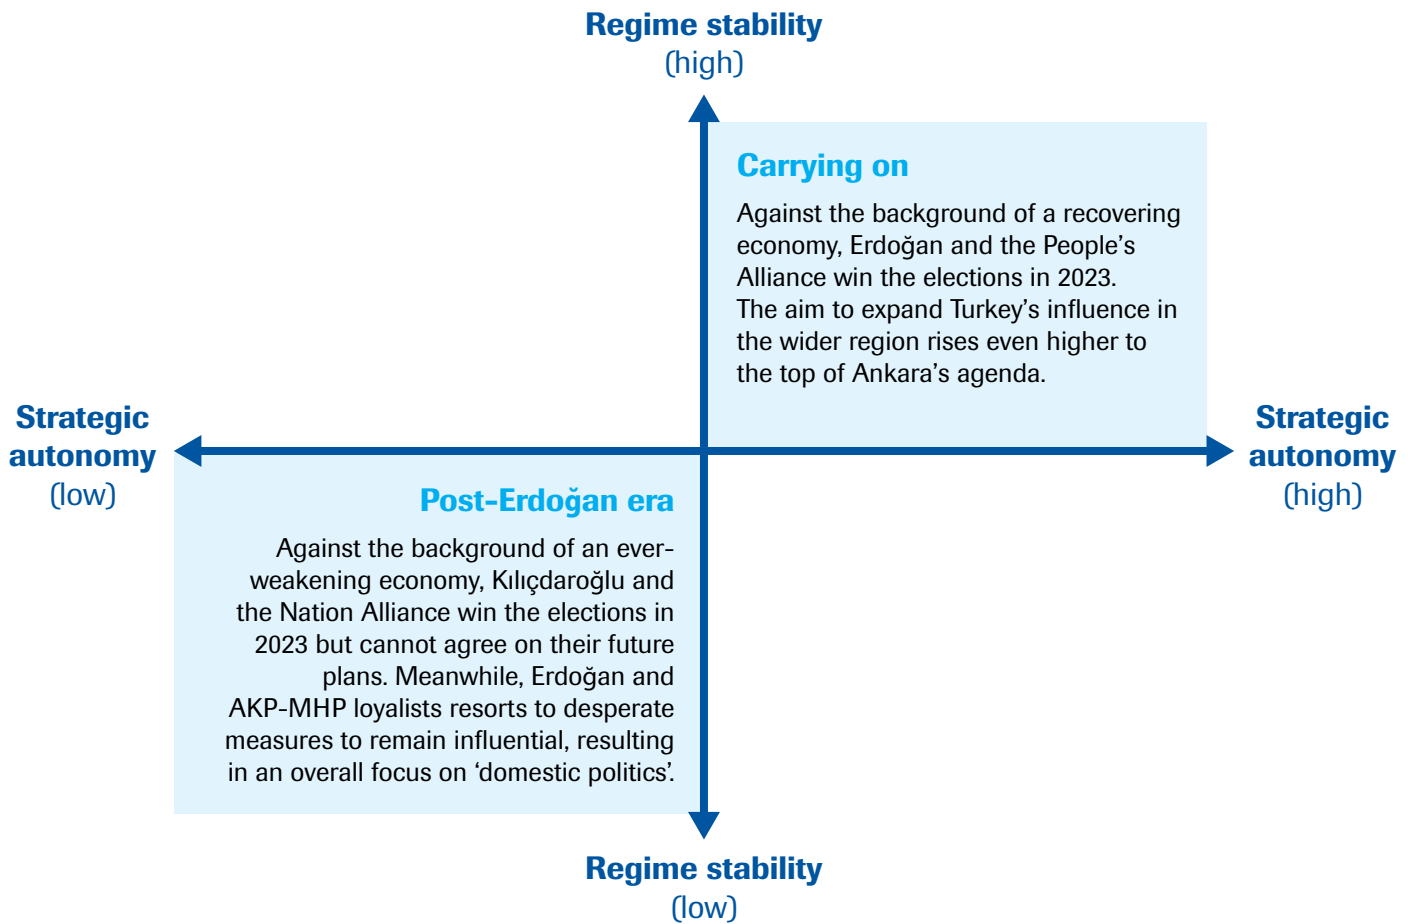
Regime stability
(high)

Carrying on

Against the background of a recovering economy, Erdoğan and the People's Alliance win the elections in 2023. The aim to expand Turkey's influence in the wider region rises even higher to the top of Ankara's agenda.

Strategic autonomy
(low)

Strategic autonomy
(high)

Post-Erdoğan era

Against the background of an ever-weakening economy, Kılıçdaroğlu and the Nation Alliance win the elections in 2023 but cannot agree on their future plans. Meanwhile, Erdoğan and AKP-MHP loyalists resorts to desperate measures to remain influential, resulting in an overall focus on 'domestic politics'.

Regime stability
(low)